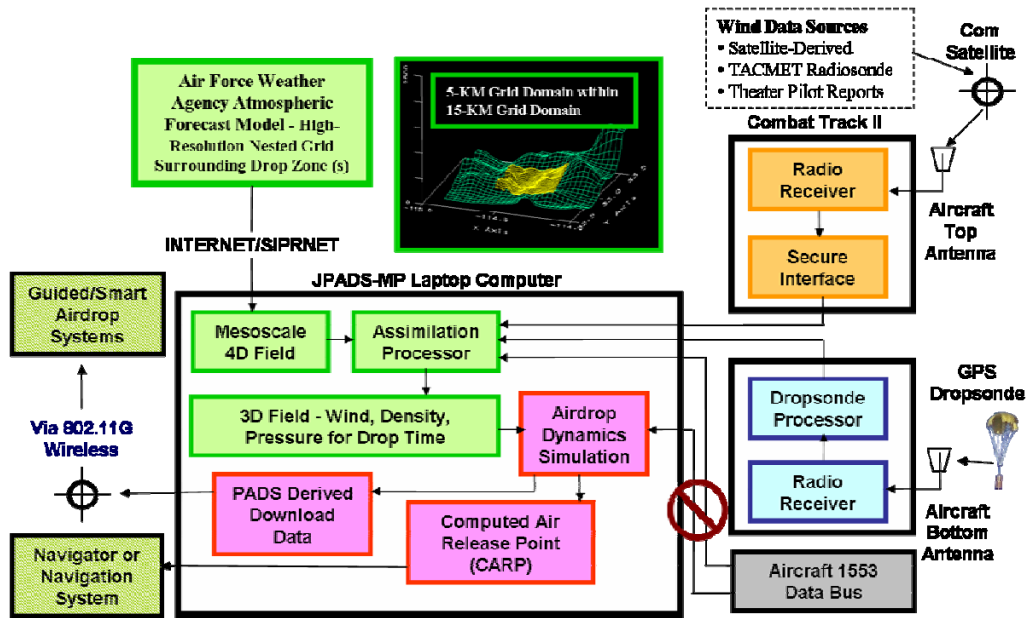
Wind Data Sources
• Satellite-Derived
• TACMET Radiosonde
• Theater Pilot Reports

Com Satellite

Air Force Weather Agency Atmospheric Forecast Model - High-Resolution Nested Grid Surrounding Drop Zone (s)

5-KM Grid Domain within 15-KM Grid Domain

Combat Track II

Radio Receiver

Secure Interface

Aircraft Top Antenna

INTERNET/SIPRNET

JPADS-MP Laptop Computer

Guided/Smart Airdrop Systems

Mesoscale 4D Field

Assimilation Processor

3D Field - Wind, Density, Pressure for Drop Time

Airdrop Dynamics Simulation

Dropsonde Processor

Radio Receiver

GPS Dropsonde

Aircraft Bottom Antenna

Via 802.11G Wireless

PADS Derived Download Data

Computed Air Release Point (CARP)

Navigator or Navigation System

Aircraft 1553 Data Bus